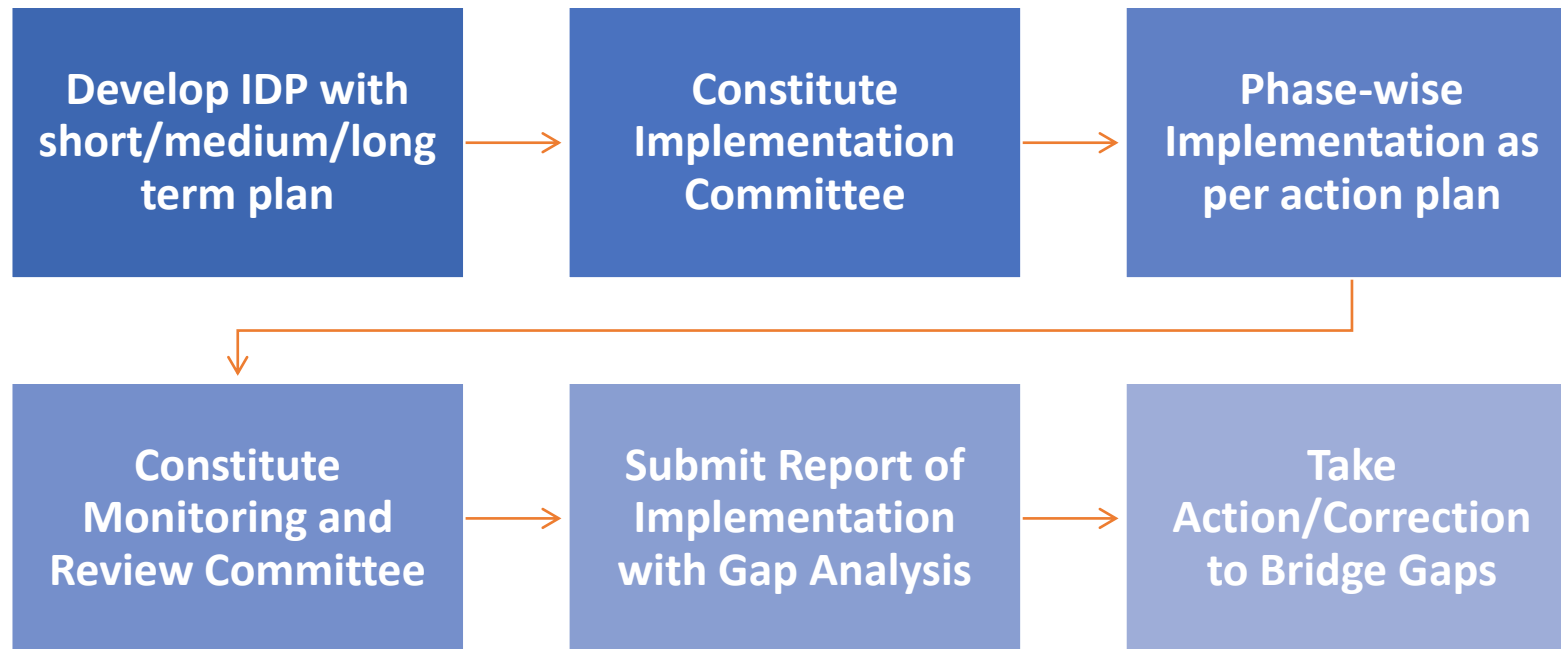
Develop IDP with short/medium/long term plan

Constitute Implementation Committee

Phase-wise Implementation as per action plan

Constitute Monitoring and Review Committee

Submit Report of Implementation with Gap Analysis

Take Action/Correction to Bridge Gaps